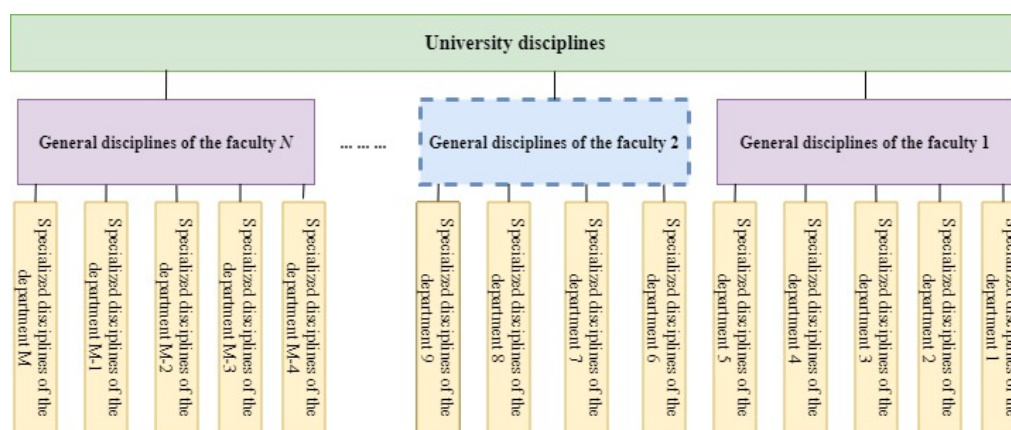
University disciplines

General disciplines of the faculty $N$

... ... ...

General disciplines of the faculty 2

General disciplines of the faculty 1

Specialized disciplines of the department M

Specialized disciplines of the department M-1

Specialized disciplines of the department M-2

Specialized disciplines of the department M-3

Specialized disciplines of the department M-4

Specialized disciplines of the department 9

Specialized disciplines of the department 8

Specialized disciplines of the department 7

Specialized disciplines of the department 6

Specialized disciplines of the department 5

Specialized disciplines of the department 4

Specialized disciplines of the department 3

Specialized disciplines of the department 2

Specialized disciplines of the department 1